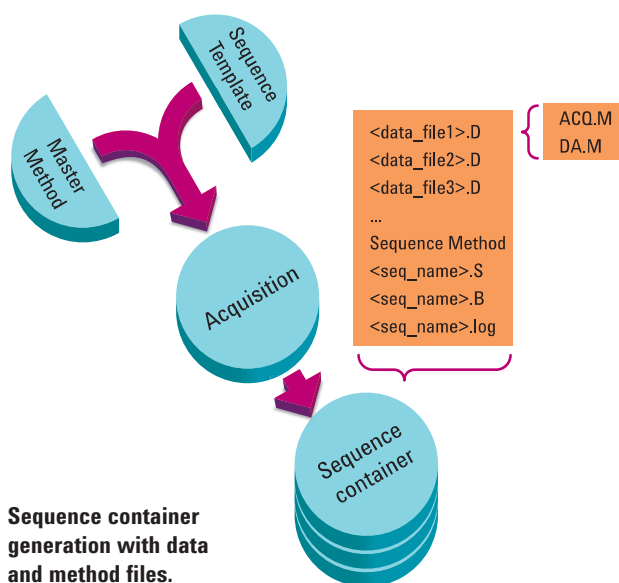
Sequence Template

Master Method

<data_file1>.D
<data_file2>.D
<data_file3>.D
...
Sequence Method
<seq_name>.S
<seq_name>.B
<seq_name>.log

ACQ.M
DA.M

Acquisition

Sequence container

Sequence container generation with data and method files.